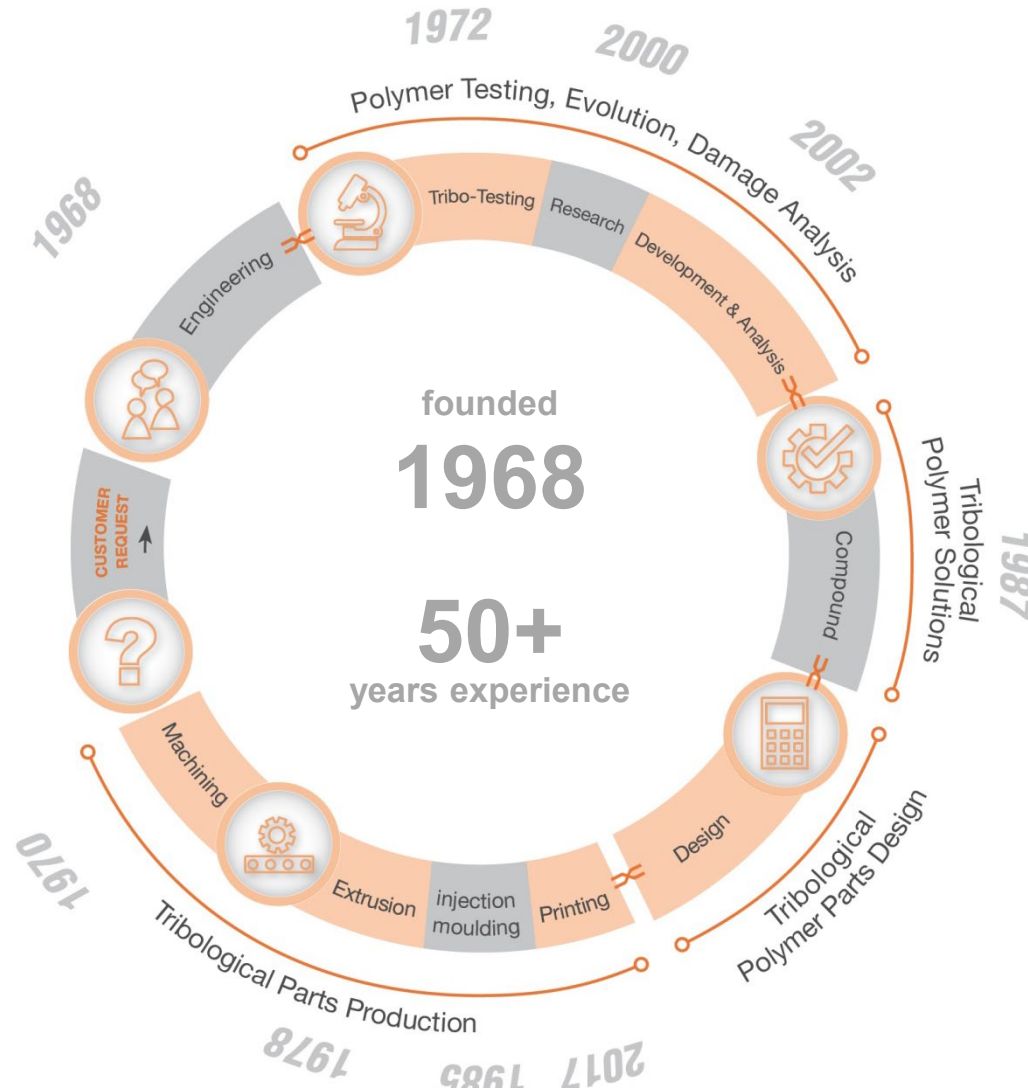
1972

2000

Polymer Testing, Evolution, Damage Analysis

2002

1968

Engineering

Tribo-Testing

Research

Development & Analysis

founded

1968

50+

years experience

Tribological Polymer Solutions

1987

Compound

CUSTOMER REQUEST

Machining

Extrusion

injection moulding

Printing

Design

Tribological Polymer Parts Design

1970

Tribological Parts Production

1978

1985

2017